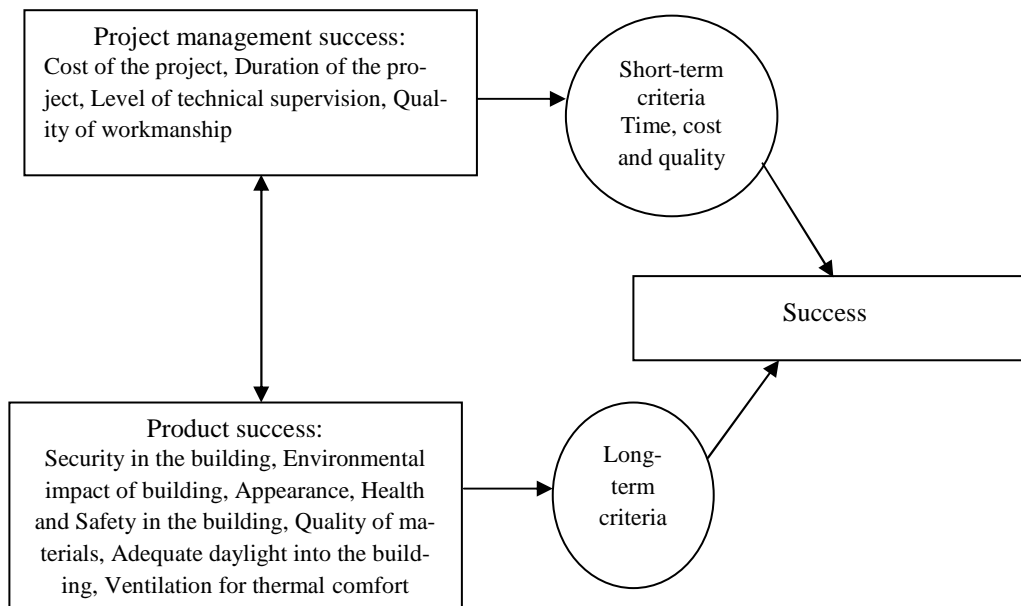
Project management success:
Cost of the project, Duration of the project, Level of technical supervision, Quality of workmanship

Short-term criteria
Time, cost and quality

Success

Product success:
Security in the building, Environmental impact of building, Appearance, Health and Safety in the building, Quality of materials, Adequate daylight into the building, Ventilation for thermal comfort

Long-term criteria